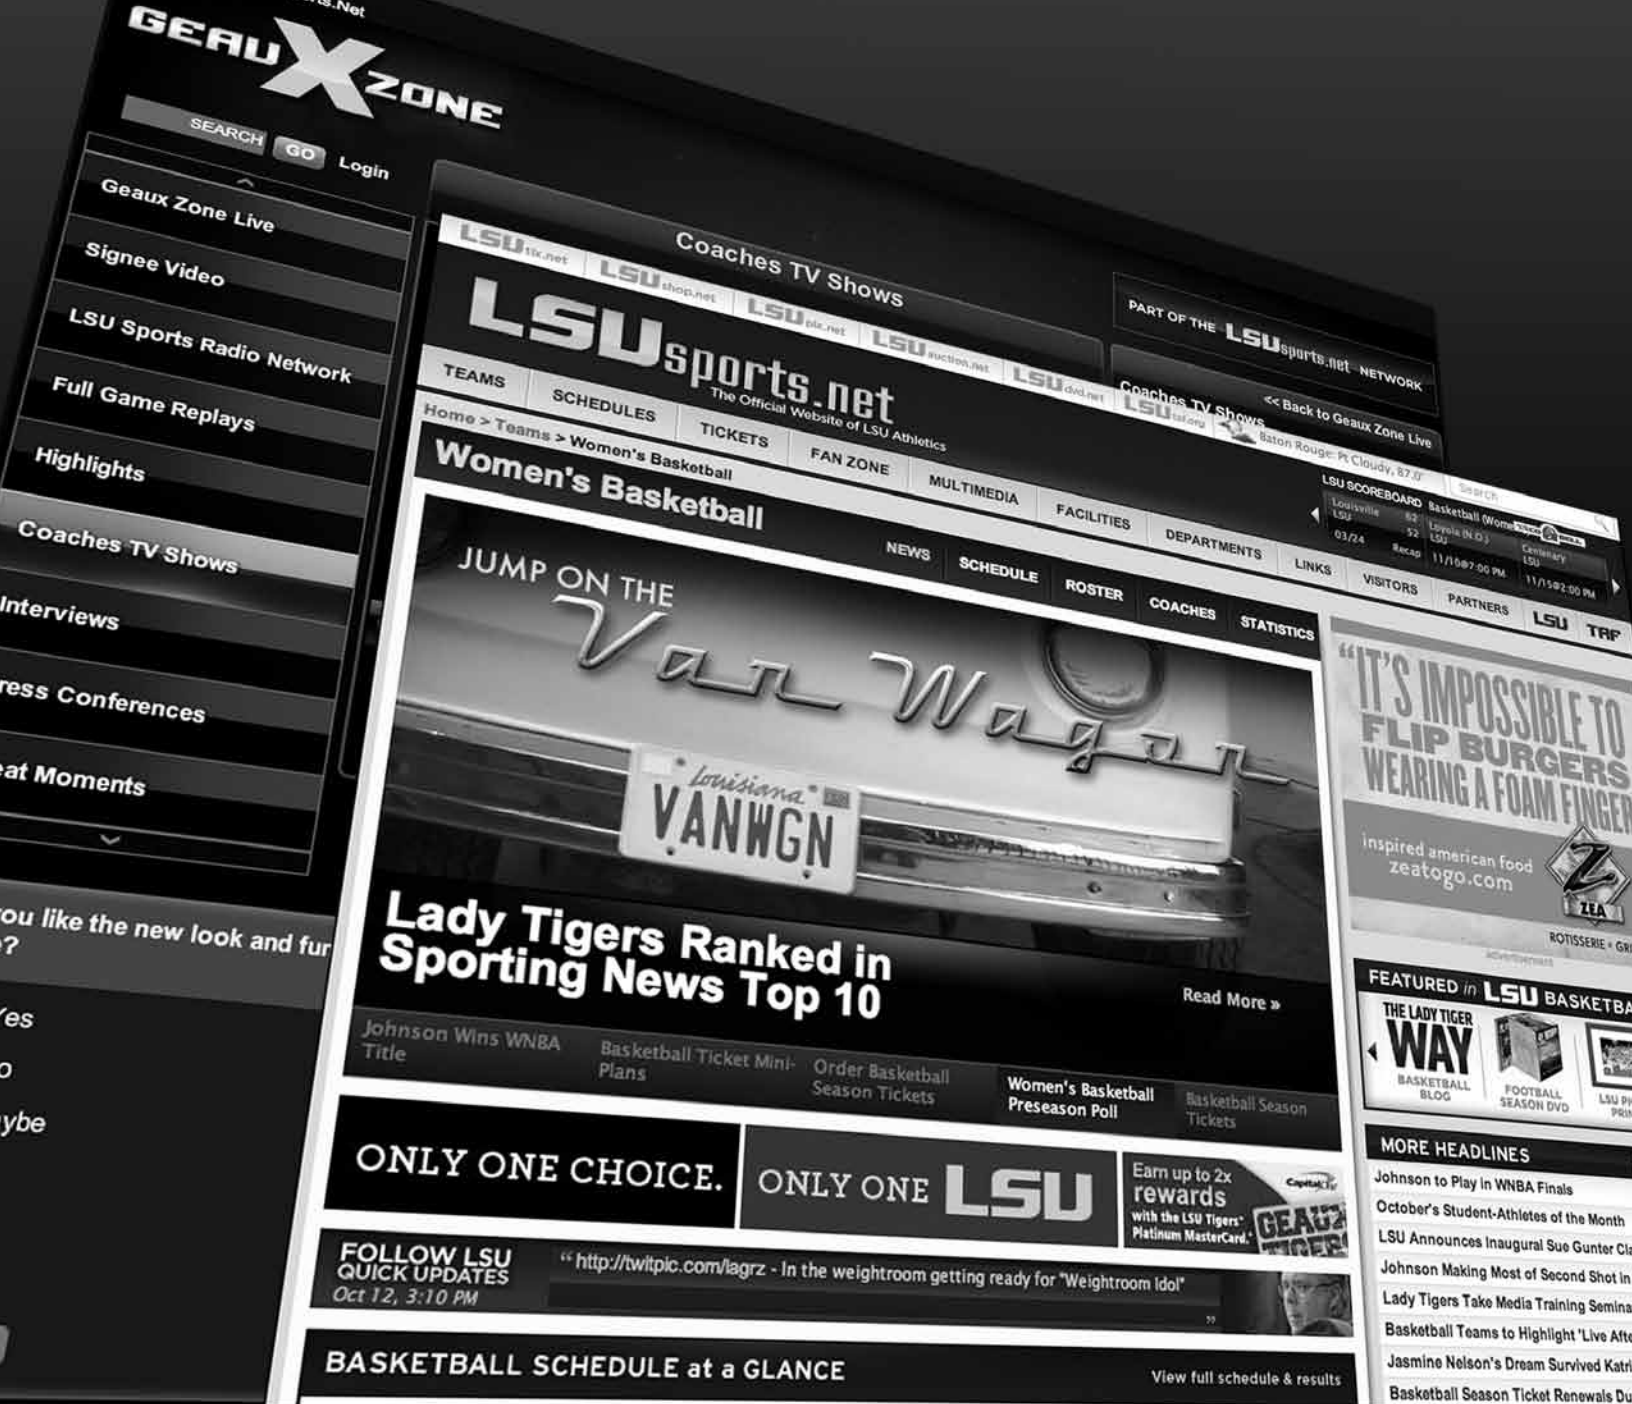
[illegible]s.Net

GEAU X ZONE

SEARCH GO Login

Geaux Zone Live

Signee Video

LSU Sports Radio Network

Full Game Replays

Highlights

Coaches TV Shows

Interviews

ress Conferences

eat Moments

ou like the new look and fu
e?

Yes

o

ybe

Coaches TV Shows

LSU tix.net LSU shop.net LSU pix.net LSU auction.net LSU dvd.net LSU tvl.org

PART OF THE LSUsports.net NETWORK

Coaches TV Shows

<< Back to Geaux Zone Live

LSUsports.net
The Official Website of LSU Athletics

Baton Rouge: Pt Cloudy, 87.0°

TEAMS SCHEDULES TICKETS FAN ZONE MULTIMEDIA FACILITIES DEPARTMENTS LINKS VISITORS PARTNERS LSU TAF

Home > Teams > Women's Basketball

LSU SCOREBOARD Basketball (Wome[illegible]

Louisville 62
LSU 52
03/24 Recap

Loyola (N.O.)
LSU
11/10@7:00 PM

Centenary
LSU
11/15@2:00 PM

Women's Basketball

NEWS SCHEDULE ROSTER COACHES STATISTICS

JUMP ON THE
Van Wagon

Louisiana
VANWGN

Lady Tigers Ranked in Sporting News Top 10

Read More »

Johnson Wins WNBA Title

Basketball Ticket Mini-Plans

Order Basketball Season Tickets

Women's Basketball Preseason Poll

Basketball Season Tickets

"IT'S IMPOSSIBLE TO FLIP BURGERS WEARING A FOAM FINGER"

inspired american food
zeatogo.com

ZEA
ROTISSERIE + GRI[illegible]

advertisement

FEATURED in LSU BASKETBA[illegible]

THE LADY TIGER WAY
BASKETBALL BLOG

FOOTBALL SEASON DVD

LSU P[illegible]
PRI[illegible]

ONLY ONE CHOICE.

ONLY ONE LSU

Earn up to 2x rewards
with the LSU Tigers® Platinum MasterCard.®

Capital One

GEAUX TIGERS

FOLLOW LSU
QUICK UPDATES
Oct 12, 3:10 PM

"http://twitpic.com/lagrz - In the weightroom getting ready for "Weightroom Idol"
"

MORE HEADLINES

Johnson to Play in WNBA Finals

October's Student-Athletes of the Month

LSU Announces Inaugural Sue Gunter Cl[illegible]

Johnson Making Most of Second Shot in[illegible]

Lady Tigers Take Media Training Semina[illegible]

Basketball Teams to Highlight 'Live Aft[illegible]

Jasmine Nelson's Dream Survived Katri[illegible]

Basketball Season Ticket Renewals Du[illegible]

BASKETBALL SCHEDULE at a GLANCE

View full schedule & results